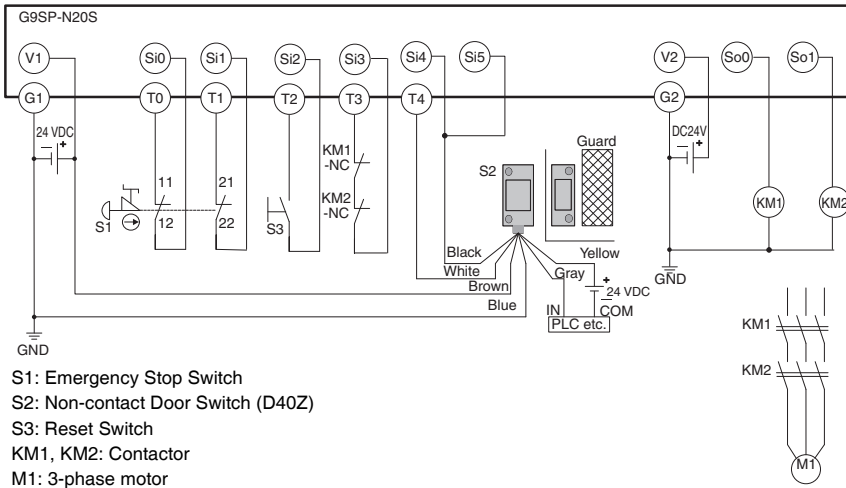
G9SP-N20S

V1
Si0
Si1
Si2
Si3
Si4
Si5
V2
So0
So1

G1
T0
T1
T2
T3
T4
G2

24 VDC
11
12
21
22
S1
S3
KM1 -NC
KM2 -NC
S2
Guard
Black
Yellow
White
Gray
Brown
Blue
24 VDC
IN
COM
PLC etc.
DC24V
KM1
KM2
GND
GND
KM1
KM2
M1

S1: Emergency Stop Switch
S2: Non-contact Door Switch (D40Z)
S3: Reset Switch
KM1, KM2: Contactor
M1: 3-phase motor